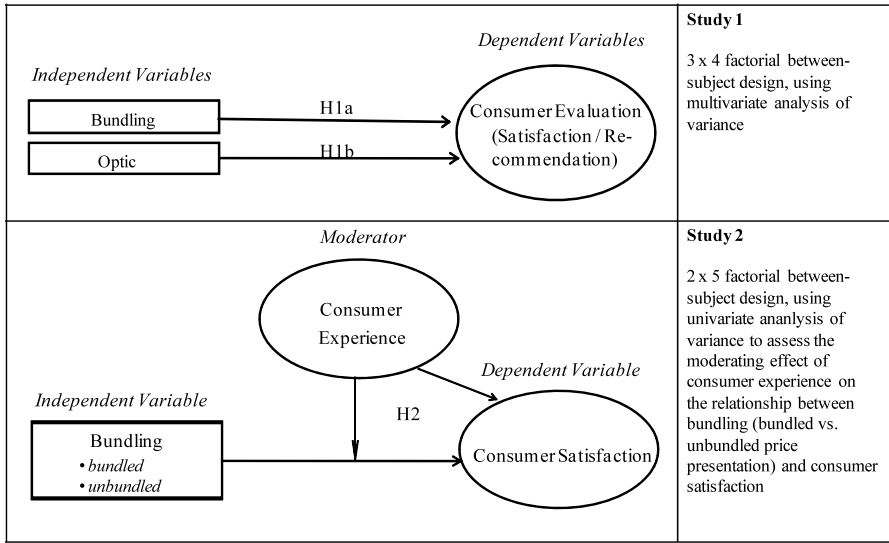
| | |
|---|---|
| Dependent Variables<br>Independent Variables<br>Bundling<br>H1a<br>Consumer Evaluation (Satisfaction / Recommendation)<br>Optic<br>H1b | **Study 1**<br><br>3 x 4 factorial between-subject design, using multivariate analysis of variance |
| Moderator<br>Consumer Experience<br>Dependent Variable<br>Independent Variable<br>H2<br>Bundling<br>• bundled<br>• unbundled<br>Consumer Satisfaction | **Study 2**<br><br>2 x 5 factorial between-subject design, using univariate ananlysis of variance to assess the moderating effect of consumer experience on the relationship between bundling (bundled vs. unbundled price presentation) and consumer satisfaction |